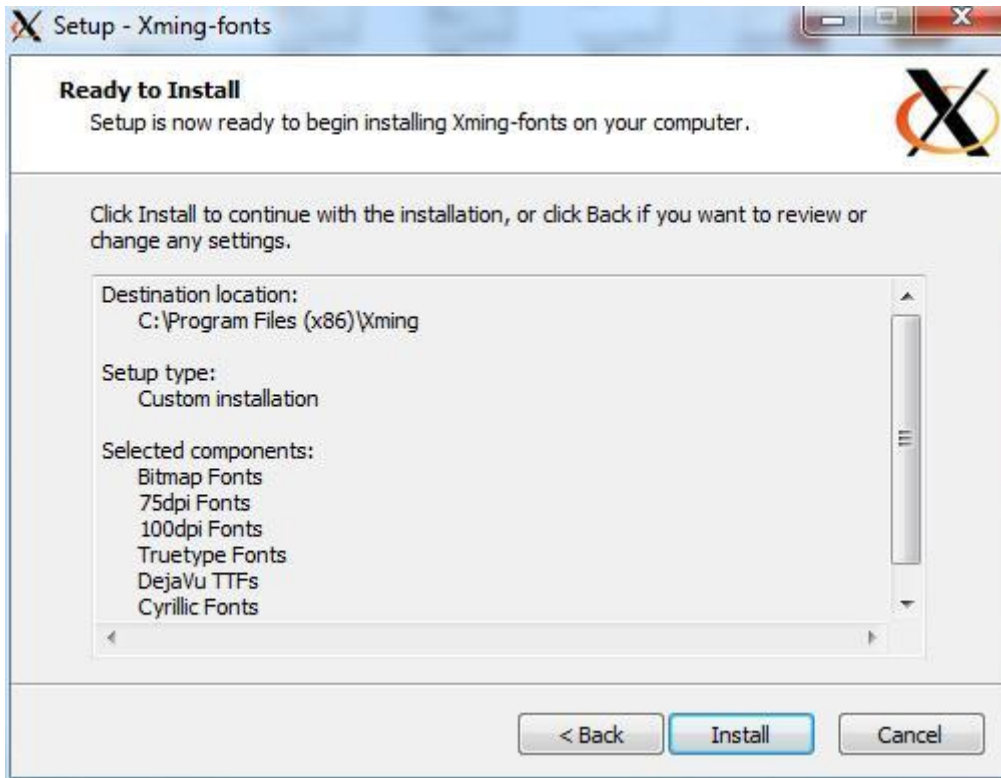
Setup - Xming-fonts

Ready to Install
Setup is now ready to begin installing Xming-fonts on your computer.

Click Install to continue with the installation, or click Back if you want to review or change any settings.

Destination location:
C:\Program Files (x86)\Xming

Setup type:
Custom installation

Selected components:
Bitmap Fonts
75dpi Fonts
100dpi Fonts
Truetype Fonts
DejaVu TTFs
Cyrillic Fonts

< Back
Install
Cancel